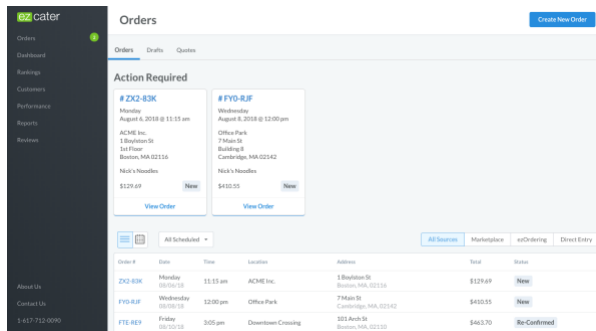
ez cater

Orders 2
Dashboard
Rankings
Customers
Performance
Reports
Reviews

About Us
Contact Us
1-617-712-0090

Orders

Create New Order

Orders Drafts Quotes

Action Required

# ZX2-83K
Monday
August 6, 2018 @ 11:15 am
ACME Inc.
1 Baylston St
1st Floor
Boston, MA 02116
Nick's Noodles
$129.69 New
View Order

# FY0-RJF
Wednesday
August 8, 2018 @ 12:00 pm
Office Park
7 Main St
Building 8
Cambridge, MA 02142
Nick's Noodles
$410.55 New
View Order

All Scheduled

All Sources Marketplace ezOrdering Direct Entry

| Order # | Date | Time | Location | Address | Total | Status |
|---|---|---|---|---|---|---|
| ZX2-83K | Monday 08/06/18 | 11:15 am | ACME Inc. | 1 Baylston St Boston, MA 02116 | $129.69 | New |
| FY0-RJF | Wednesday 08/08/18 | 12:00 pm | Office Park | 7 Main St Cambridge, MA 02142 | $410.55 | New |
| FTE-RE9 | Friday 08/10/18 | 3:05 pm | Downtown Crossing | 101 Arch St Boston, MA 02110 | $463.70 | Re-Confirmed |